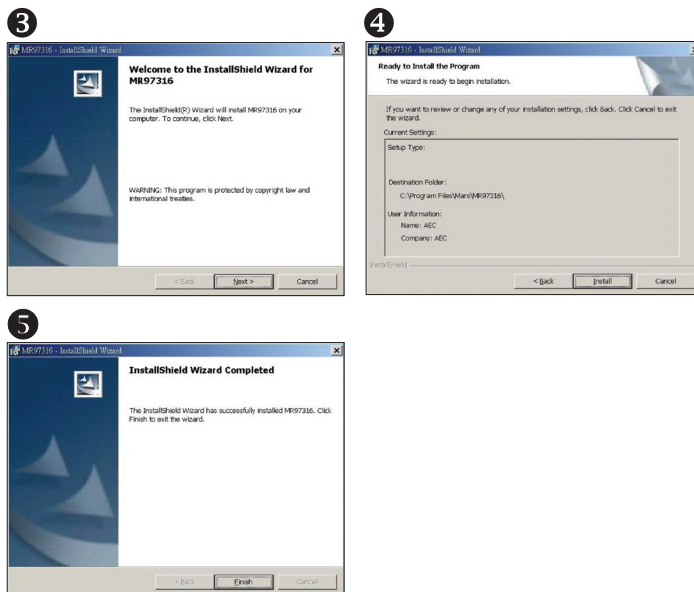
❸

MR97316 - InstallShield Wizard

Welcome to the InstallShield Wizard for MR97316

The InstallShield(R) Wizard will install MR97316 on your computer. To continue, click Next.

WARNING: This program is protected by copyright law and international treaties.

< Back | Next > | Cancel

❹

MR97316 - InstallShield Wizard

Ready to Install the Program

The wizard is ready to begin installation.

If you want to review or change any of your installation settings, click Back. Click Cancel to exit the wizard.

Current Settings:

Setup Type:

Destination Folder:

C:\Program Files\Mars\MR97316\

User Information:

Name: AEC

Company: AEC

InstallShield

< Back | Install | Cancel

❺

MR97316 - InstallShield Wizard

InstallShield Wizard Completed

The InstallShield Wizard has successfully installed MR97316. Click Finish to exit the wizard.

< Back | Finish | Cancel